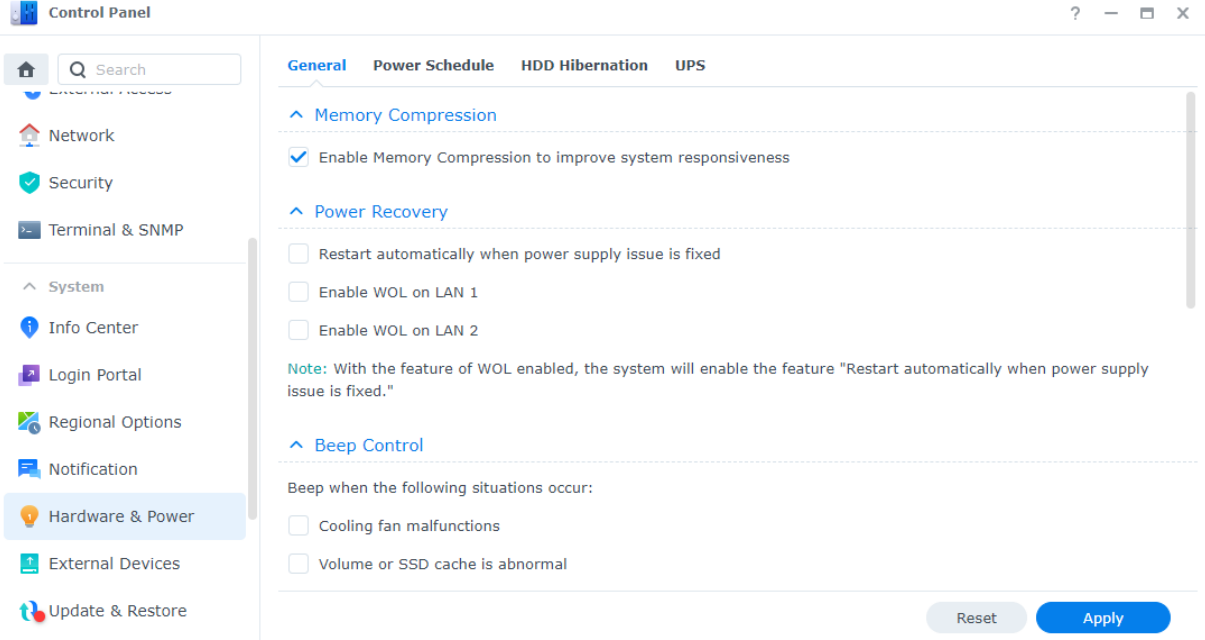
Control Panel

? — ☐ ✕

Search

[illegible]

Network

Security

Terminal & SNMP

System

Info Center

Login Portal

Regional Options

Notification

Hardware & Power

External Devices

Update & Restore

General Power Schedule HDD Hibernation UPS

Memory Compression

Enable Memory Compression to improve system responsiveness

Power Recovery

Restart automatically when power supply issue is fixed

Enable WOL on LAN 1

Enable WOL on LAN 2

Note: With the feature of WOL enabled, the system will enable the feature "Restart automatically when power supply issue is fixed."

Beep Control

Beep when the following situations occur:

Cooling fan malfunctions

Volume or SSD cache is abnormal

Reset

Apply